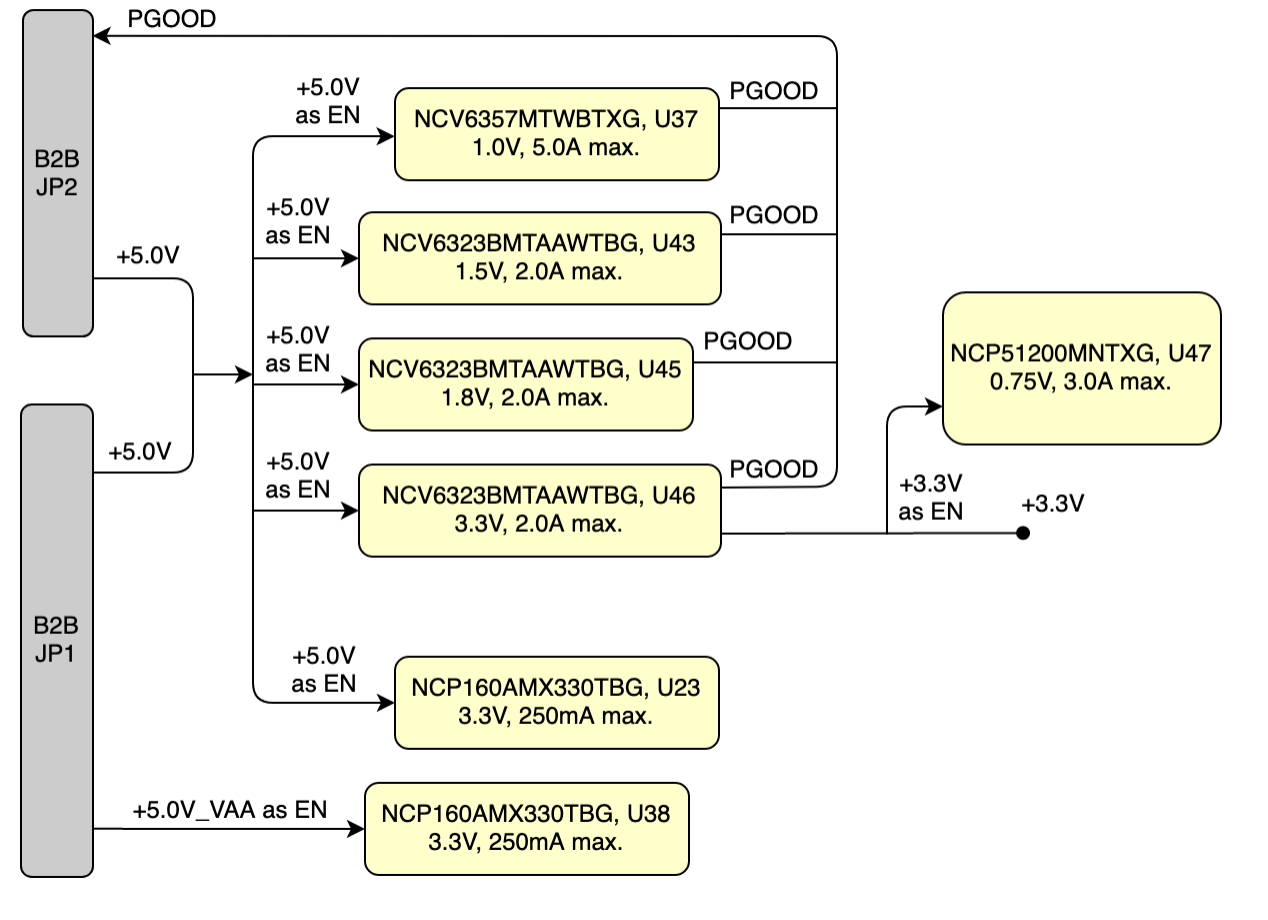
PGOOD

B2B
JP2

+5.0V
as EN

NCV6357MTWBTXG, U37
1.0V, 5.0A max.

PGOOD

+5.0V
as EN

NCV6323BMTAAWTBG, U43
1.5V, 2.0A max.

PGOOD

+5.0V

+5.0V
as EN

NCV6323BMTAAWTBG, U45
1.8V, 2.0A max.

PGOOD

NCP51200MNTXG, U47
0.75V, 3.0A max.

+5.0V

+5.0V
as EN

NCV6323BMTAAWTBG, U46
3.3V, 2.0A max.

PGOOD

+3.3V
as EN

+3.3V

B2B
JP1

+5.0V
as EN

NCP160AMX330TBG, U23
3.3V, 250mA max.

+5.0V_VAA as EN

NCP160AMX330TBG, U38
3.3V, 250mA max.